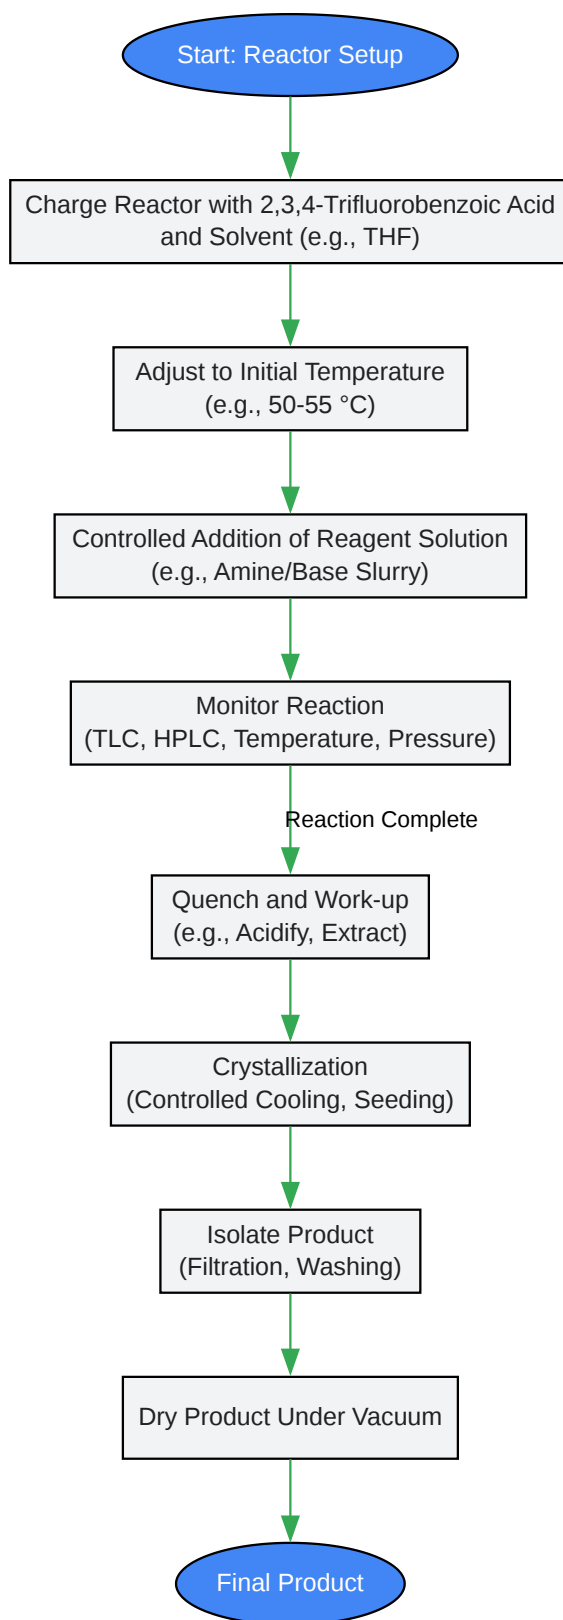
Start: Reactor Setup

Charge Reactor with 2,3,4-Trifluorobenzoic Acid and Solvent (e.g., THF)

Adjust to Initial Temperature (e.g., 50-55 °C)

Controlled Addition of Reagent Solution (e.g., Amine/Base Slurry)

Monitor Reaction (TLC, HPLC, Temperature, Pressure)

Reaction Complete

Quench and Work-up (e.g., Acidify, Extract)

Crystallization (Controlled Cooling, Seeding)

Isolate Product (Filtration, Washing)

Dry Product Under Vacuum

Final Product